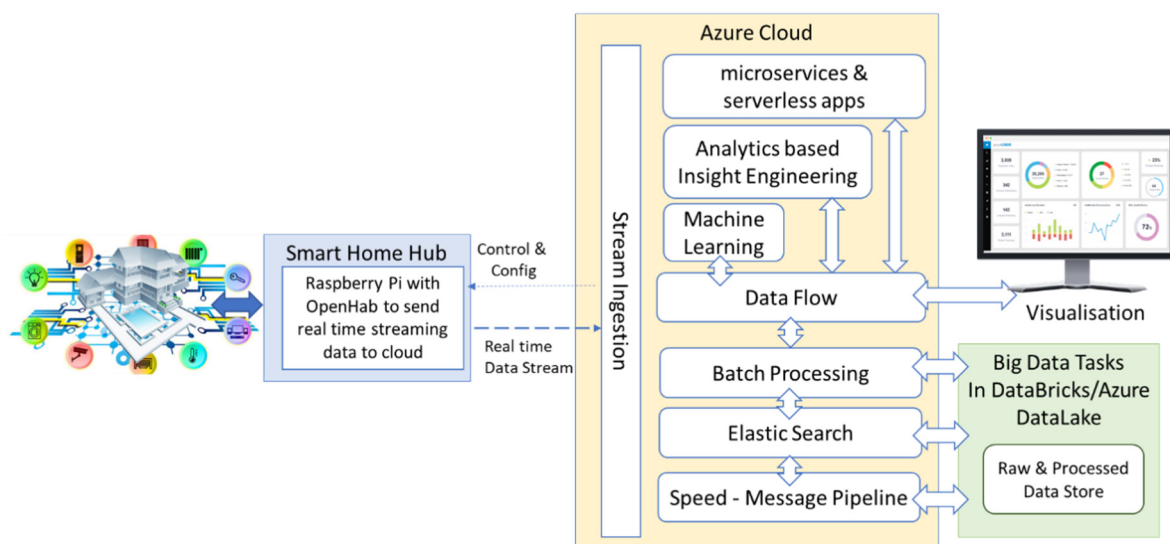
Azure Cloud

microservices & serverless apps

Analytics based Insight Engineering

Machine Learning

Stream Ingestion

Smart Home Hub

Raspberry Pi with OpenHab to send real time streaming data to cloud

Control & Config

Real time Data Stream

Data Flow

Visualisation

Batch Processing

Elastic Search

Speed - Message Pipeline

Big Data Tasks In DataBricks/Azure DataLake

Raw & Processed Data Store